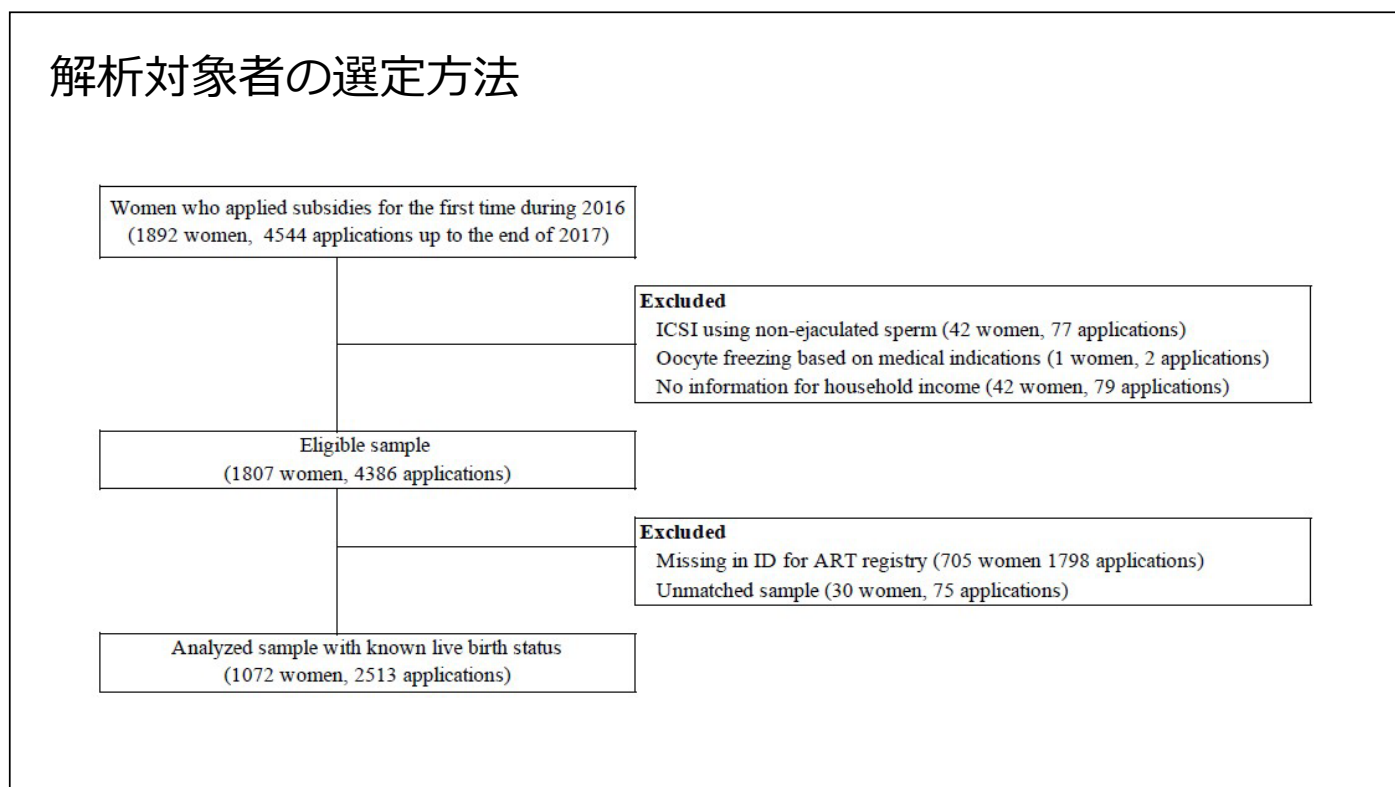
解析対象者の選定方法

Women who applied subsidies for the first time during 2016
(1892 women, 4544 applications up to the end of 2017)

Excluded
ICSI using non-ejaculated sperm (42 women, 77 applications)
Oocyte freezing based on medical indications (1 women, 2 applications)
No information for household income (42 women, 79 applications)

Eligible sample
(1807 women, 4386 applications)

Excluded
Missing in ID for ART registry (705 women 1798 applications)
Unmatched sample (30 women, 75 applications)

Analyzed sample with known live birth status
(1072 women, 2513 applications)